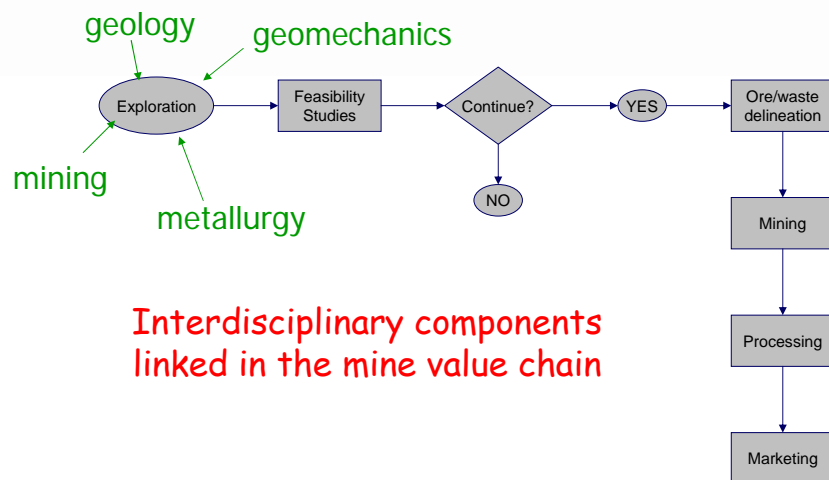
geology

geomechanics

Exploration

mining

metallurgy

Feasibility Studies

Continue?

NO

YES

Ore/waste delineation

Mining

Processing

Marketing

Interdisciplinary components linked in the mine value chain